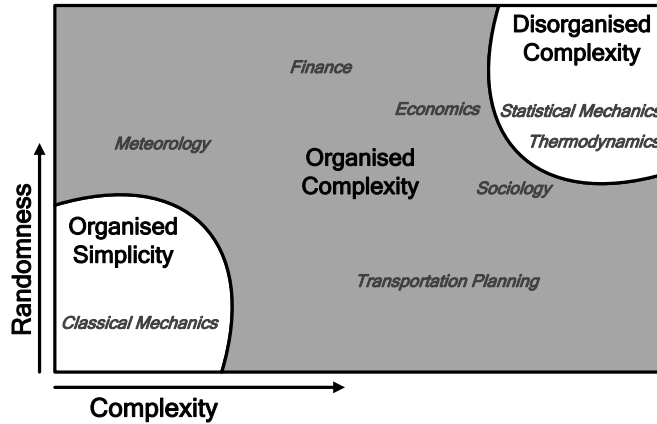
Disorganised Complexity

Finance

Economics

Statistical Mechanics

Thermodynamics

Meteorology

Organised Complexity

Sociology

Randomness

Organised Simplicity

Transportation Planning

Classical Mechanics

Complexity